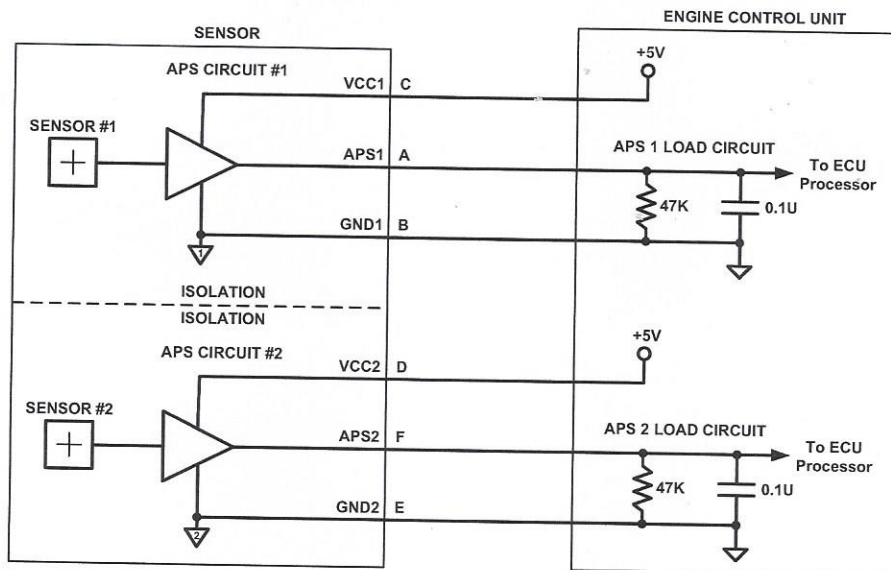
SENSOR

ENGINE CONTROL UNIT

APS CIRCUIT #1

VCC1 C

+5V

SENSOR #1

APS1 A

APS 1 LOAD CIRCUIT

To ECU Processor

47K

0.1U

GND1 B

1

ISOLATION

ISOLATION

APS CIRCUIT #2

+5V

VCC2 D

SENSOR #2

APS2 F

APS 2 LOAD CIRCUIT

To ECU Processor

47K

0.1U

GND2 E

2